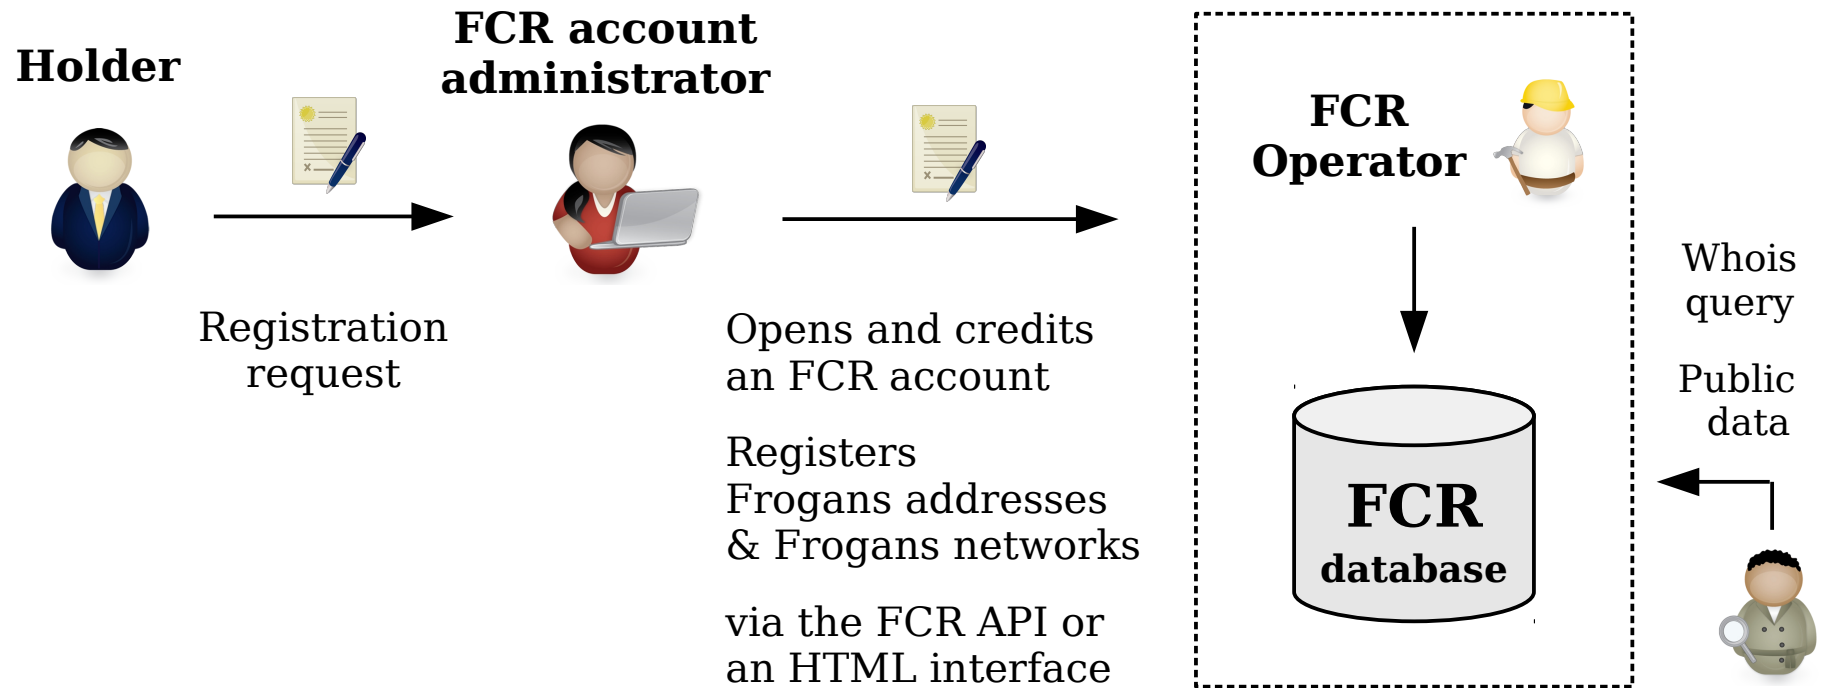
Holder

FCR account administrator

FCR Operator

Registration request

Opens and credits an FCR account

Registers Frogans addresses & Frogans networks

via the FCR API or an HTML interface

FCR database

Whois query

Public data